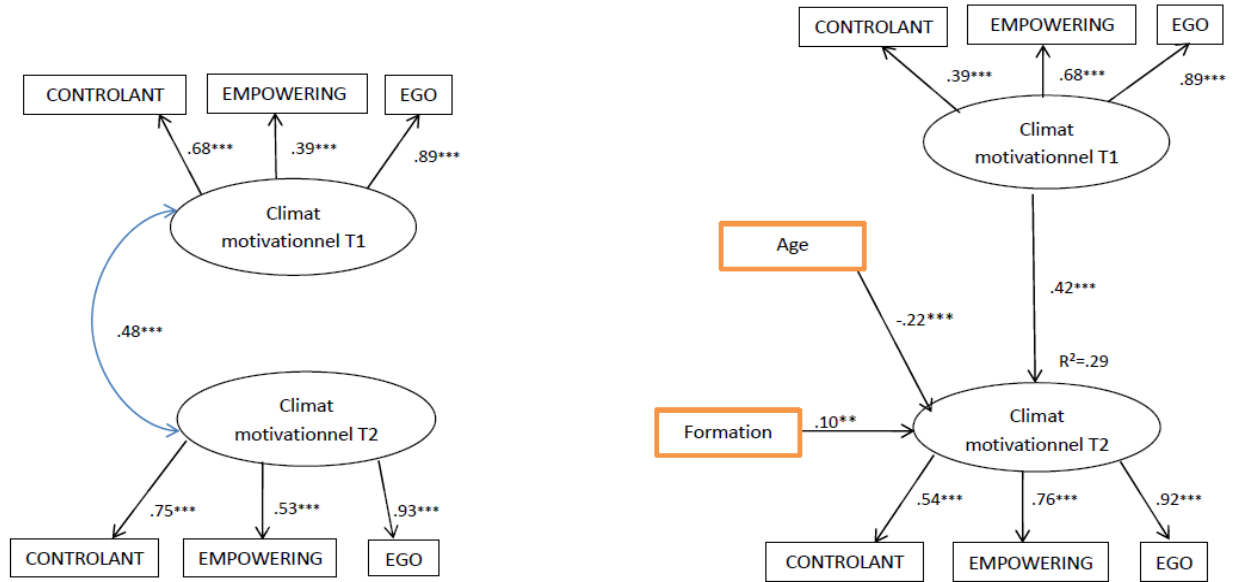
CONTROLANT
EMPOWERING
EGO
.68***
.39***
.89***
Climat motivationnel T1
.48***
Climat motivationnel T2
.75***
.53***
.93***
CONTROLANT
EMPOWERING
EGO

CONTROLANT
EMPOWERING
EGO
.39***
.68***
.89***
Climat motivationnel T1
Age
-.22***
.42***
$R^2$=.29
Formation
.10**
Climat motivationnel T2
.54***
.76***
.92***
CONTROLANT
EMPOWERING
EGO